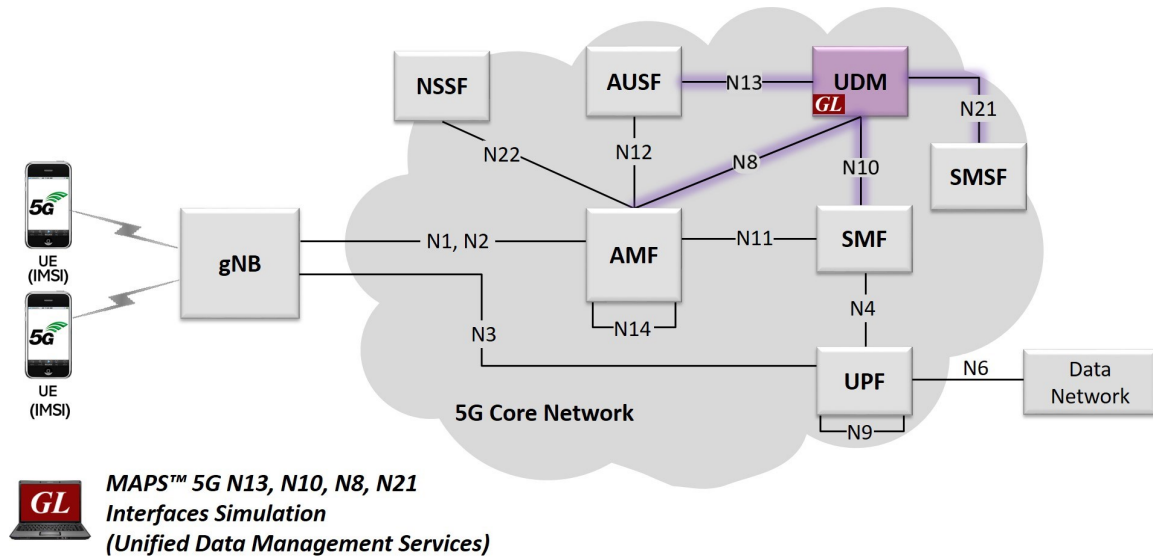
NSSF

AUSF

N13

UDM

GL

N21

N22

N12

N8

N10

SMSF

5G

UE (IMSI)

5G

UE (IMSI)

gNB

N1, N2

AMF

N11

SMF

N4

N14

N3

UPF

N6

Data Network

N9

5G Core Network

GL

MAPS™ 5G N13, N10, N8, N21 Interfaces Simulation (Unified Data Management Services)